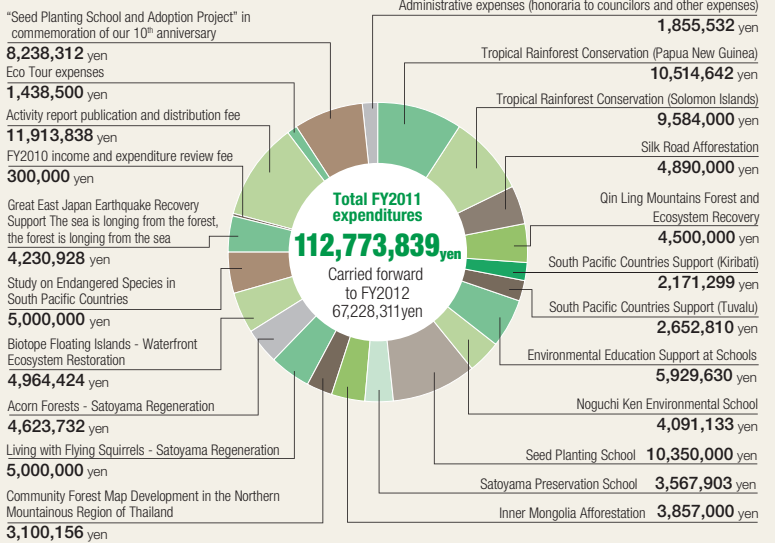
"Seed Planting School and Adoption Project" in commemoration of our 10th anniversary
8,238,312 yen

Eco Tour expenses
1,438,500 yen

Activity report publication and distribution fee
11,913,838 yen

FY2010 income and expenditure review fee
300,000 yen

Great East Japan Earthquake Recovery Support The sea is longing from the forest, the forest is longing from the sea
4,230,928 yen

Study on Endangered Species in South Pacific Countries
5,000,000 yen

Biotope Floating Islands - Waterfront Ecosystem Restoration
4,964,424 yen

Acorn Forests - Satoyama Regeneration
4,623,732 yen

Living with Flying Squirrels - Satoyama Regeneration
5,000,000 yen

Community Forest Map Development in the Northern Mountainous Region of Thailand
3,100,156 yen

Total FY2011 expenditures
112,773,839 yen
Carried forward to FY2012
67,228,311 yen

Administrative expenses (honoraria to councilors and other expenses)
1,855,532 yen

Tropical Rainforest Conservation (Papua New Guinea)
10,514,642 yen

Tropical Rainforest Conservation (Solomon Islands)
9,584,000 yen

Silk Road Afforestation
4,890,000 yen

Qin Ling Mountains Forest and Ecosystem Recovery
4,500,000 yen

South Pacific Countries Support (Kiribati)
2,171,299 yen

South Pacific Countries Support (Tuvalu)
2,652,810 yen

Environmental Education Support at Schools
5,929,630 yen

Noguchi Ken Environmental School
4,091,133 yen

Seed Planting School 10,350,000 yen

Satoyama Preservation School 3,567,903 yen

Inner Mongolia Afforestation 3,857,000 yen